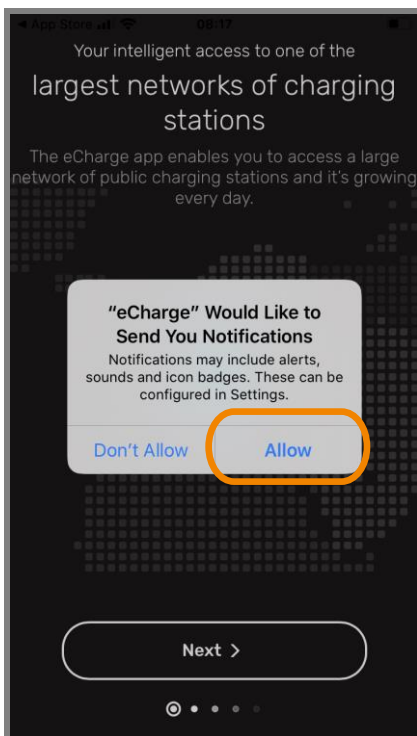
◂ App Store 08:17

Your intelligent access to one of the

largest networks of charging stations

The eCharge app enables you to access a large network of public charging stations and it's growing every day.

"eCharge" Would Like to Send You Notifications

Notifications may include alerts, sounds and icon badges. These can be configured in Settings.

Don't Allow

Allow

Next >